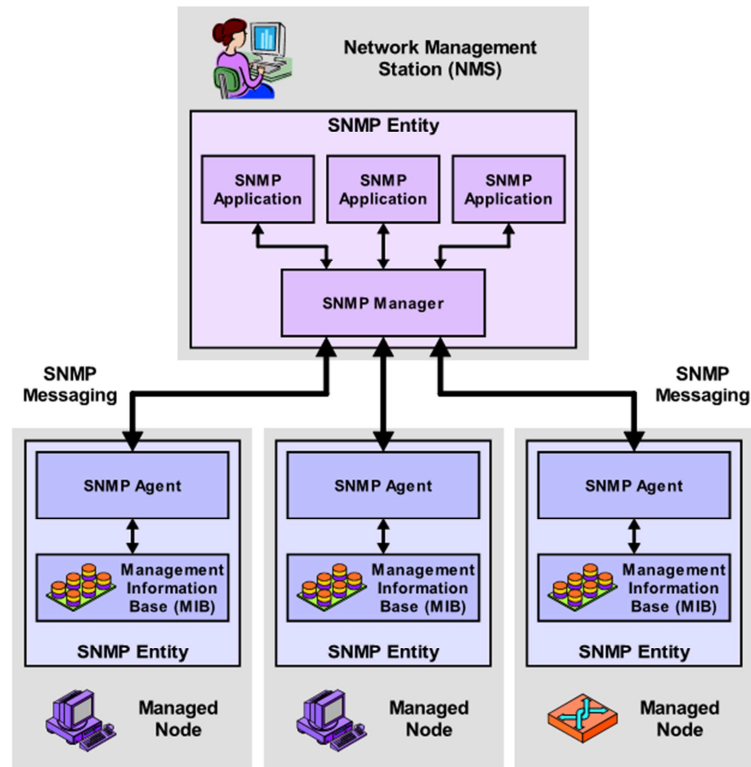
Network Management Station (NMS)

SNMP Entity

SNMP Application

SNMP Application

SNMP Application

SNMP Manager

SNMP Messaging

SNMP Messaging

SNMP Agent

Management Information Base (MIB)

SNMP Entity

Managed Node

SNMP Agent

Management Information Base (MIB)

SNMP Entity

Managed Node

SNMP Agent

Management Information Base (MIB)

SNMP Entity

Managed Node